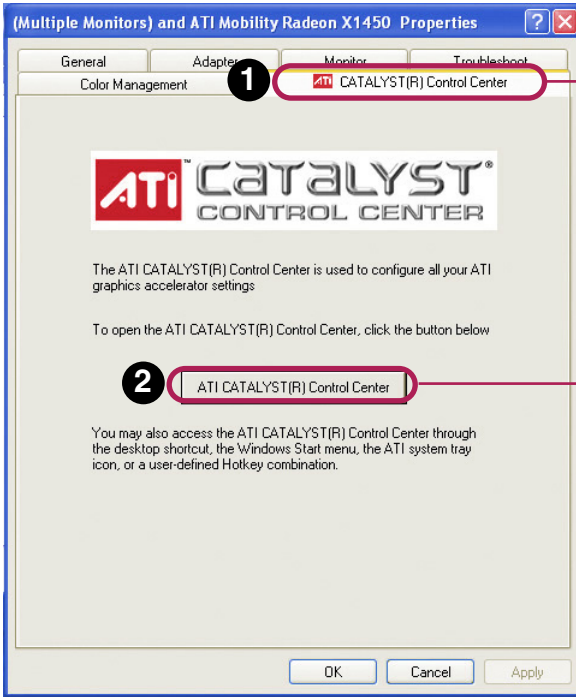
(Multiple Monitors) and ATI Mobility Radeon X1450 Properties

?

General

Adapter

Monitor

Troubleshoot

Color Management

1

ATI CATALYST(R) Control Center

ATI CATALYST® CONTROL CENTER

The ATI CATALYST(R) Control Center is used to configure all your ATI graphics accelerator settings

To open the ATI CATALYST(R) Control Center, click the button below

2

ATI CATALYST(R) Control Center

You may also access the ATI CATALYST(R) Control Center through the desktop shortcut, the Windows Start menu, the ATI system tray icon, or a user-defined Hotkey combination.

OK

Cancel

Apply